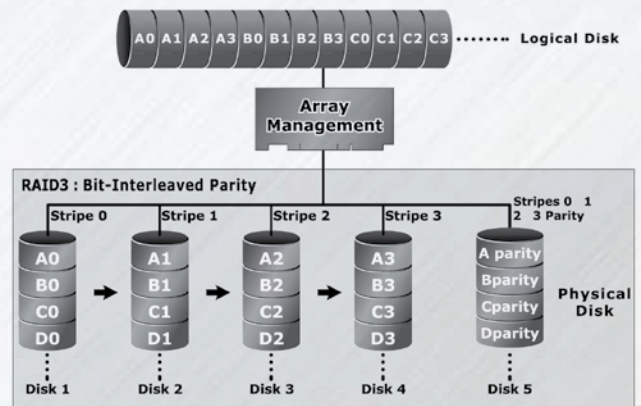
A0 A1 A2 A3 B0 B1 B2 B3 C0 C1 C2 C3 ······ Logical Disk

Array Management

RAID3 : Bit-Interleaved Parity

Stripe 0
A0
B0
C0
D0
Disk 1

Stripe 1
A1
B1
C1
D1
Disk 2

Stripe 2
A2
B2
C2
D2
Disk 3

Stripe 3
A3
B3
C3
D3
Disk 4

Stripes 0 1 2 3 Parity
A parity
Bparity
Cparity
Dparity
Disk 5

Physical Disk